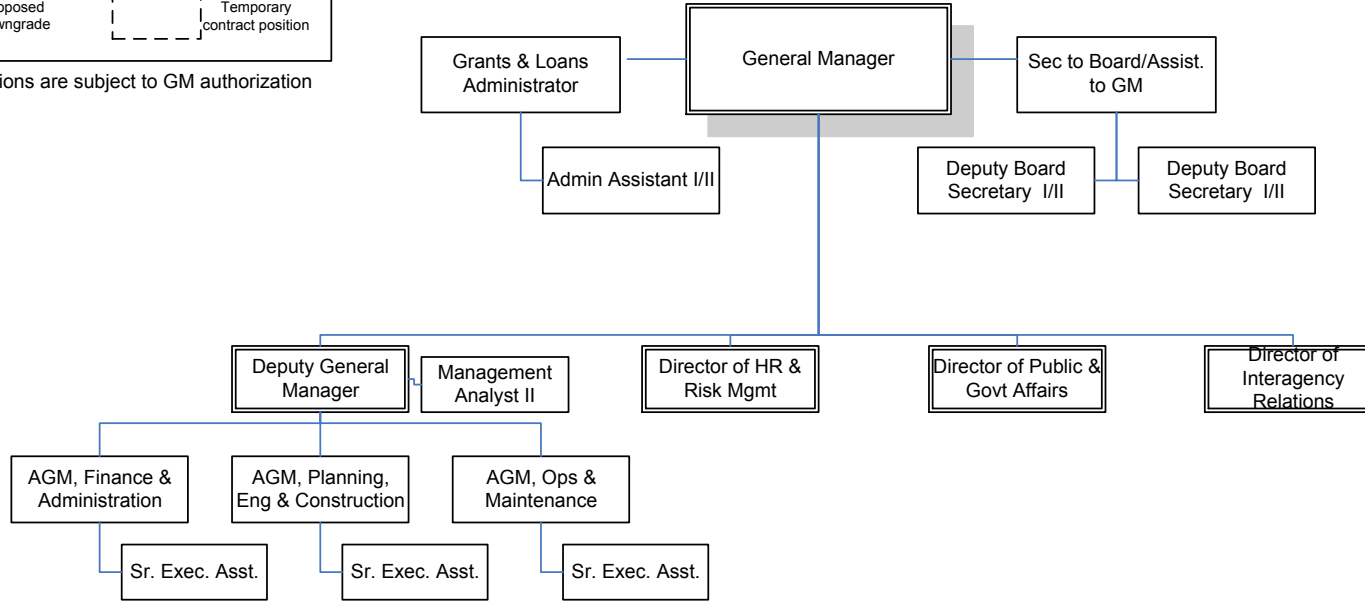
oposed
wngrade

Temporary contract position

ions are subject to GM authorization

General Manager

Grants & Loans Administrator

Sec to Board/Assist. to GM

Admin Assistant I/II

Deputy Board Secretary I/II

Deputy Board Secretary I/II

Deputy General Manager

Management Analyst II

Director of HR & Risk Mgmt

Director of Public & Govt Affairs

Director of Interagency Relations

AGM, Finance & Administration

AGM, Planning, Eng & Construction

AGM, Ops & Maintenance

Sr. Exec. Asst.

Sr. Exec. Asst.

Sr. Exec. Asst.